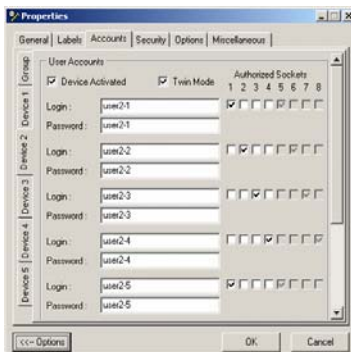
Properties

General | Labels | Accounts | Security | Options | Miscellaneous

Group | Device 1 | Device 2 | Device 3 | Device 4 | Device 5

User Accounts

Device Activated

Twin Mode

Authorized Sockets
1 2 3 4 5 6 7 8

Login : user2-1
Password : user2-1

Login : user2-2
Password : user2-2

Login : user2-3
Password : user2-3

Login : user2-4
Password : user2-4

Login : user2-5
Password : user2-5

<<-- Options

OK

Cancel